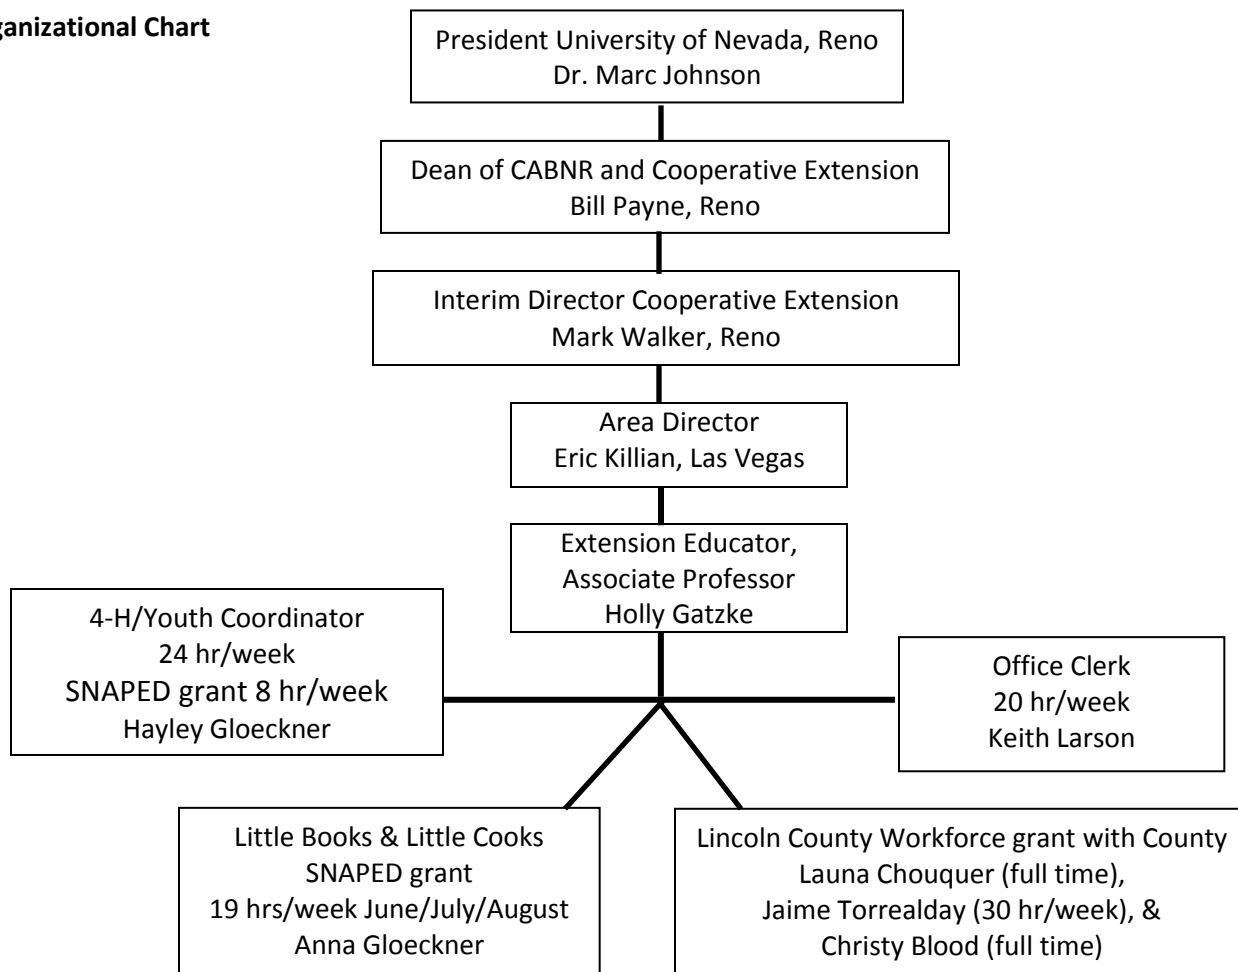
ganizational Chart

President University of Nevada, Reno
Dr. Marc Johnson

Dean of CABNR and Cooperative Extension
Bill Payne, Reno

Interim Director Cooperative Extension
Mark Walker, Reno

Area Director
Eric Killian, Las Vegas

Extension Educator,
Associate Professor
Holly Gatzke

4-H/Youth Coordinator
24 hr/week
SNAPED grant 8 hr/week
Hayley Gloeckner

Office Clerk
20 hr/week
Keith Larson

Little Books & Little Cooks
SNAPED grant
19 hrs/week June/July/August
Anna Gloeckner

Lincoln County Workforce grant with County
Launa Chouquer (full time),
Jaime Torrealday (30 hr/week), &
Christy Blood (full time)